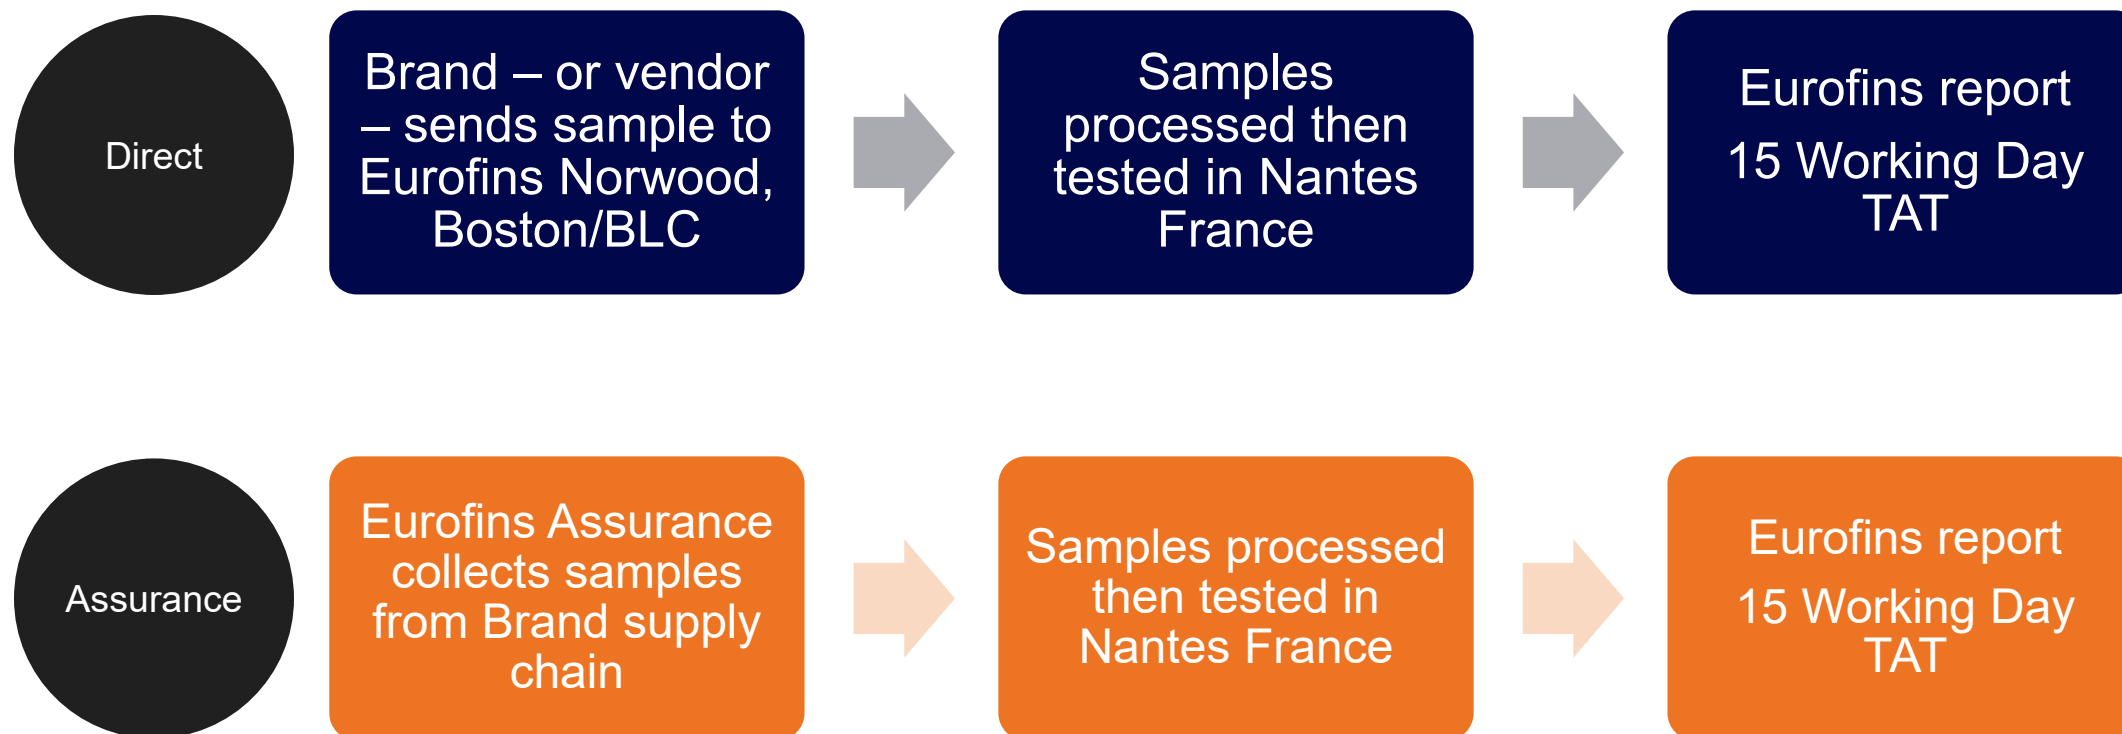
Direct

Brand – or vendor – sends sample to Eurofins Norwood, Boston/BLC

Samples processed then tested in Nantes France

Eurofins report

15 Working Day TAT

Assurance

Eurofins Assurance collects samples from Brand supply chain

Samples processed then tested in Nantes France

Eurofins report

15 Working Day TAT